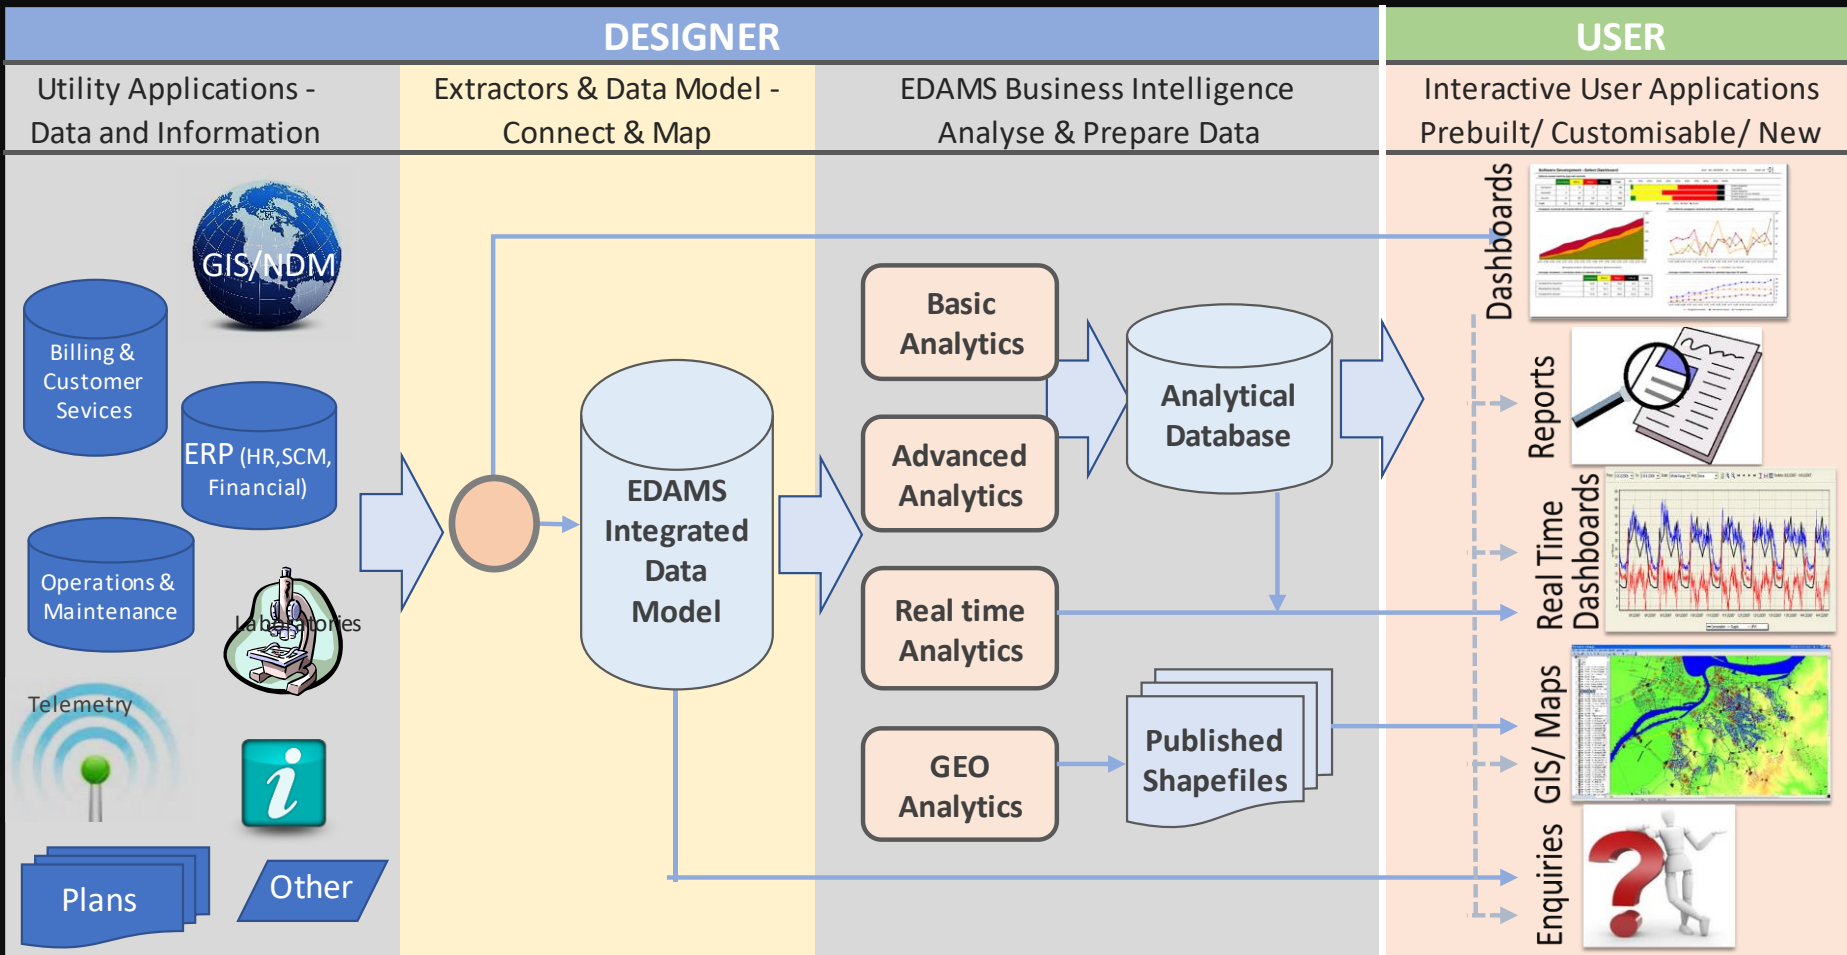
DESIGNER

USER

Utility Applications - Data and Information

Extractors & Data Model - Connect & Map

EDAMS Business Intelligence Analyse & Prepare Data

Interactive User Applications Prebuilt/ Customisable/ New

GIS/NDM

Billing & Customer Sevices

ERP (HR,SCM, Financial)

Operations & Maintenance

Laboratories

Telemetry

Plans

Other

EDAMS Integrated Data Model

Basic Analytics

Advanced Analytics

Real time Analytics

GEO Analytics

Analytical Database

Published Shapefiles

Dashboards

Reports

Real Time Dashboards

GIS/ Maps

Enquiries